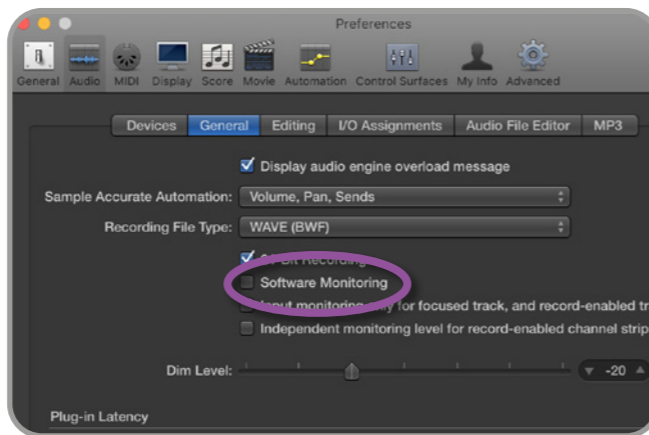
Preferences

General Audio MIDI Display Score Movie Automation Control Surfaces My Info Advanced

Devices General Editing I/O Assignments Audio File Editor MP3

Display audio engine overload message

Sample Accurate Automation: Volume, Pan, Sends

Recording File Type: WAVE (BWF)

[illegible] Bit Recording

Software Monitoring

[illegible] monitoring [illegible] for focused track, and record-enabled tr

Independent monitoring level for record-enabled channel strip

Dim Level: -20

Plug-in Latency